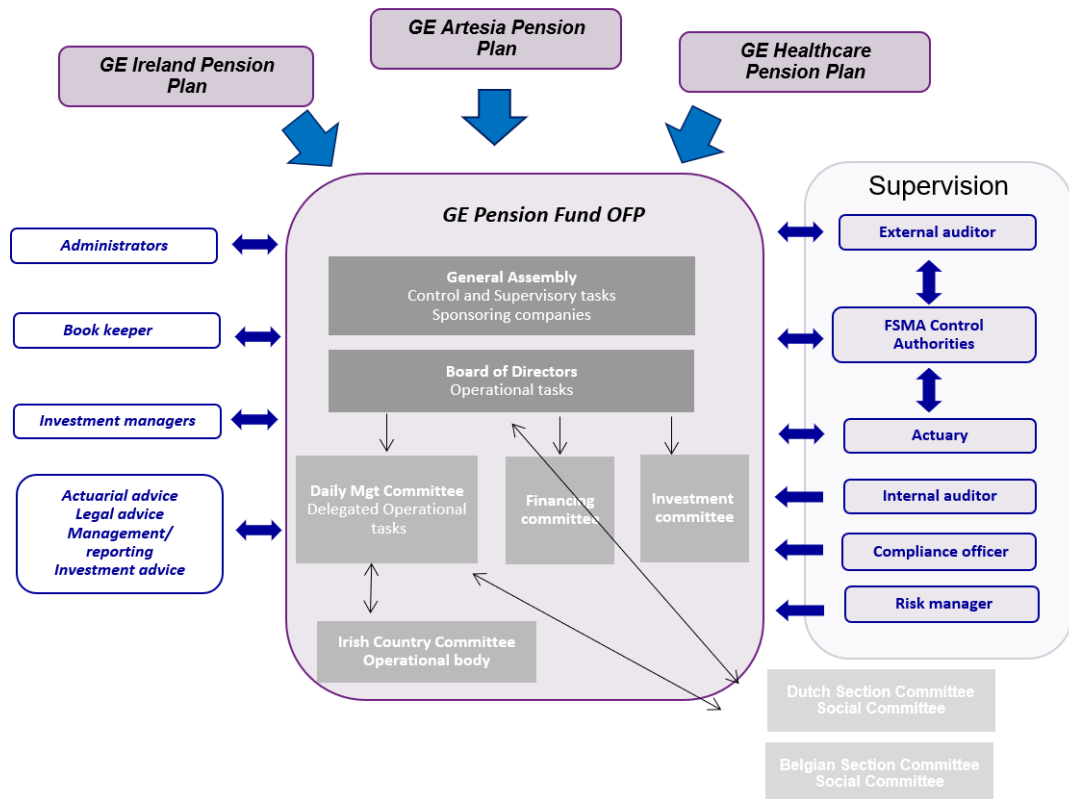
GE Ireland Pension Plan

GE Artesia Pension Plan

GE Healthcare Pension Plan

GE Pension Fund OFP

Supervision

Administrators

Book keeper

Investment managers

Actuarial advice
Legal advice
Management/ reporting
Investment advice

General Assembly
Control and Supervisory tasks
Sponsoring companies

Board of Directors
Operational tasks

Daily Mgt Committee
Delegated Operational tasks

Financing committee

Investment committee

Irish Country Committee
Operational body

External auditor

FSMA Control Authorities

Actuary

Internal auditor

Compliance officer

Risk manager

Dutch Section Committee
Social Committee

Belgian Section Committee
Social Committee